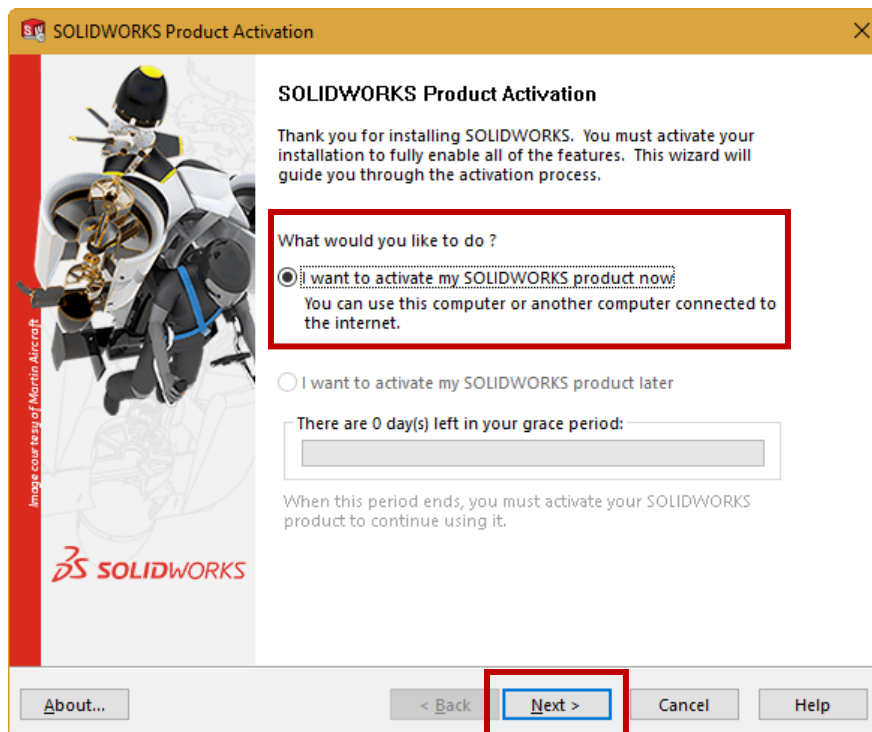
SOLIDWORKS Product Activation

Image courtesy of Martin Aircraft

SOLIDWORKS

SOLIDWORKS Product Activation

Thank you for installing SOLIDWORKS. You must activate your installation to fully enable all of the features. This wizard will guide you through the activation process.

What would you like to do ?

I want to activate my SOLIDWORKS product now

You can use this computer or another computer connected to the internet.

I want to activate my SOLIDWORKS product later

There are 0 day(s) left in your grace period:

When this period ends, you must activate your SOLIDWORKS product to continue using it.

About...

< Back

Next >

Cancel

Help